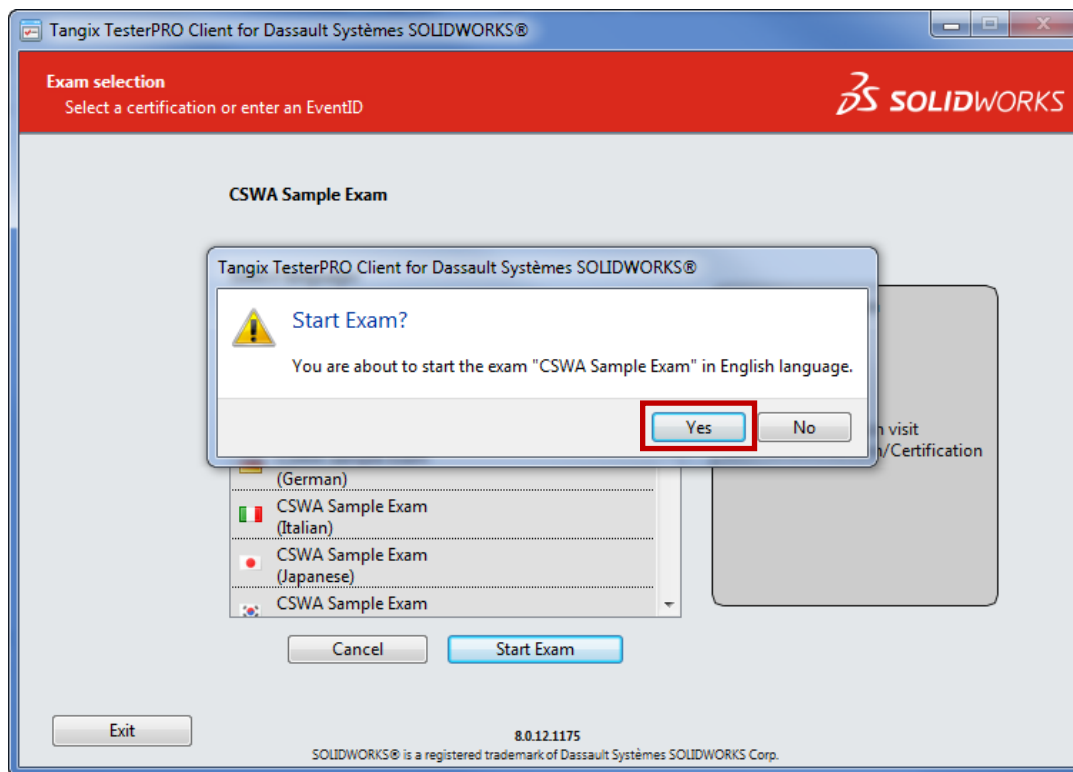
Tangix TesterPRO Client for Dassault Systèmes SOLIDWORKS®

Exam selection
Select a certification or enter an EventID

SOLIDWORKS

CSWA Sample Exam

Tangix TesterPRO Client for Dassault Systèmes SOLIDWORKS®

Start Exam?

You are about to start the exam "CSWA Sample Exam" in English language.

Yes No

(German)
CSWA Sample Exam
(Italian)
CSWA Sample Exam
(Japanese)
CSWA Sample Exam

n visit
n/Certification

Cancel Start Exam

Exit

8.0.12.1175
SOLIDWORKS® is a registered trademark of Dassault Systèmes SOLIDWORKS Corp.